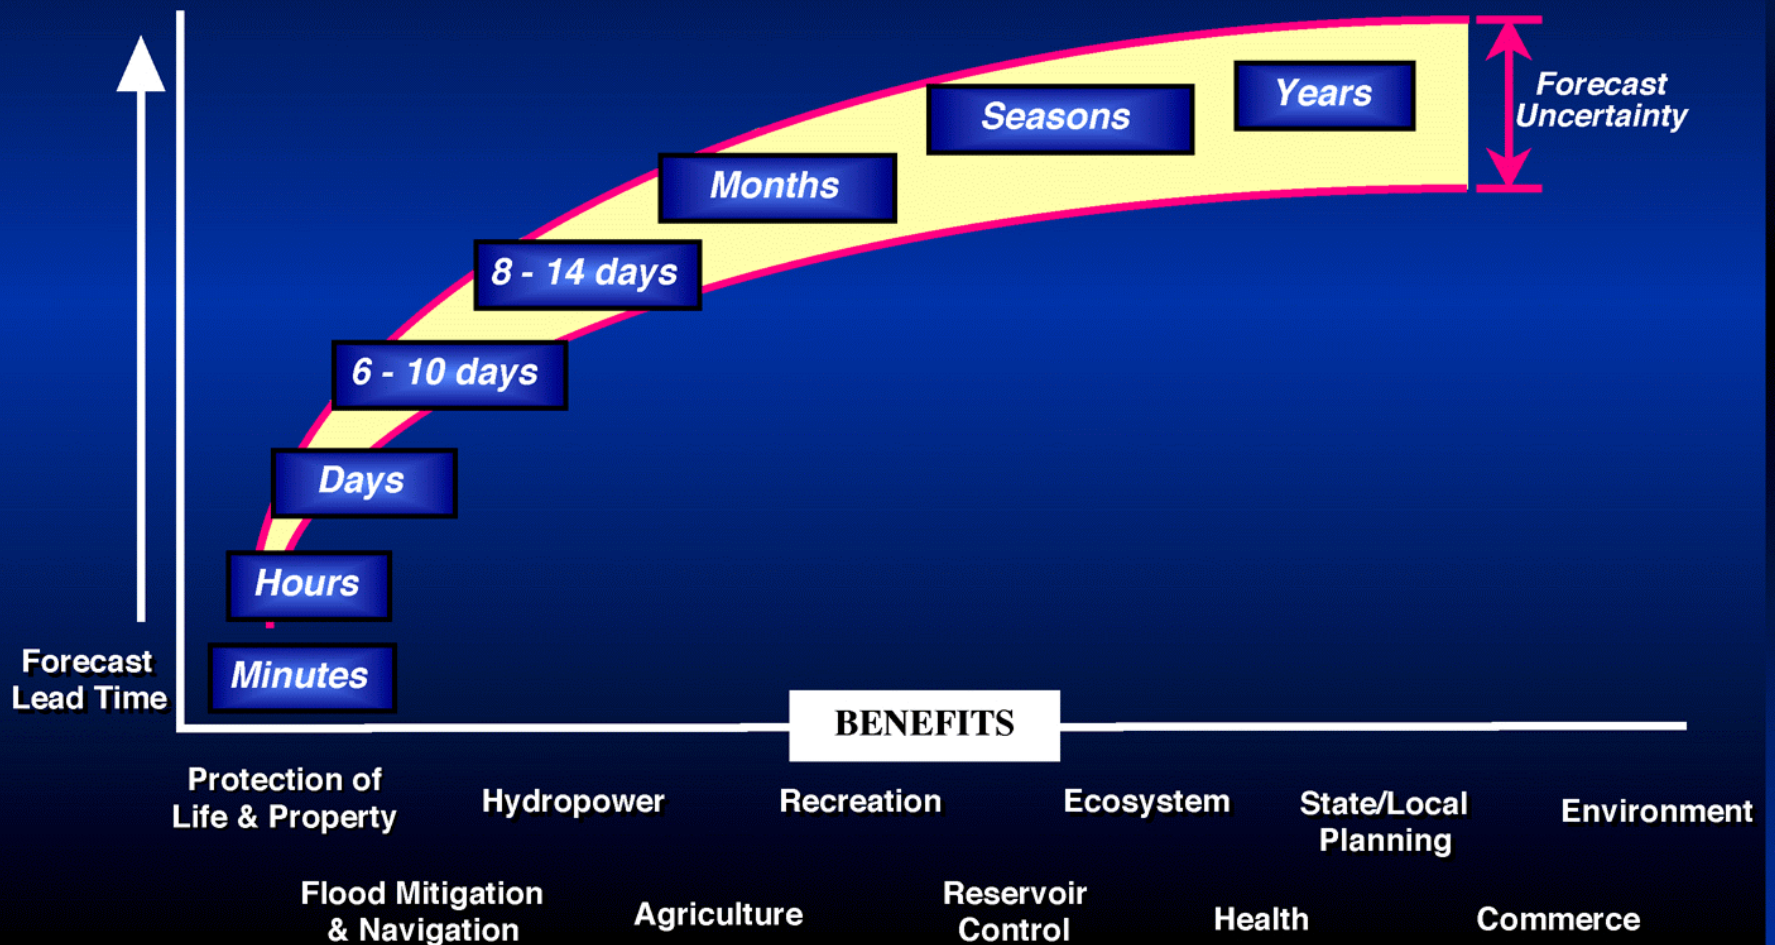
Years

Seasons

Months

8 - 14 days

6 - 10 days

Days

Hours

Minutes

Forecast Uncertainty

Forecast Lead Time

BENEFITS

Protection of Life & Property

Hydropower

Recreation

Ecosystem

State/Local Planning

Environment

Flood Mitigation & Navigation

Agriculture

Reservoir Control

Health

Commerce